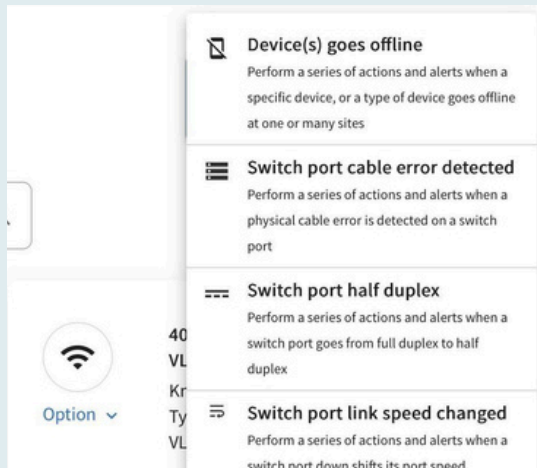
Device(s) goes offline
Perform a series of actions and alerts when a specific device, or a type of device goes offline at one or many sites

Switch port cable error detected
Perform a series of actions and alerts when a physical cable error is detected on a switch port

Switch port half duplex
Perform a series of actions and alerts when a switch port goes from full duplex to half duplex

Switch port link speed changed
Perform a series of actions and alerts when a switch port down shifts its port speed

40
VL
Kr
Ty
VL

Option